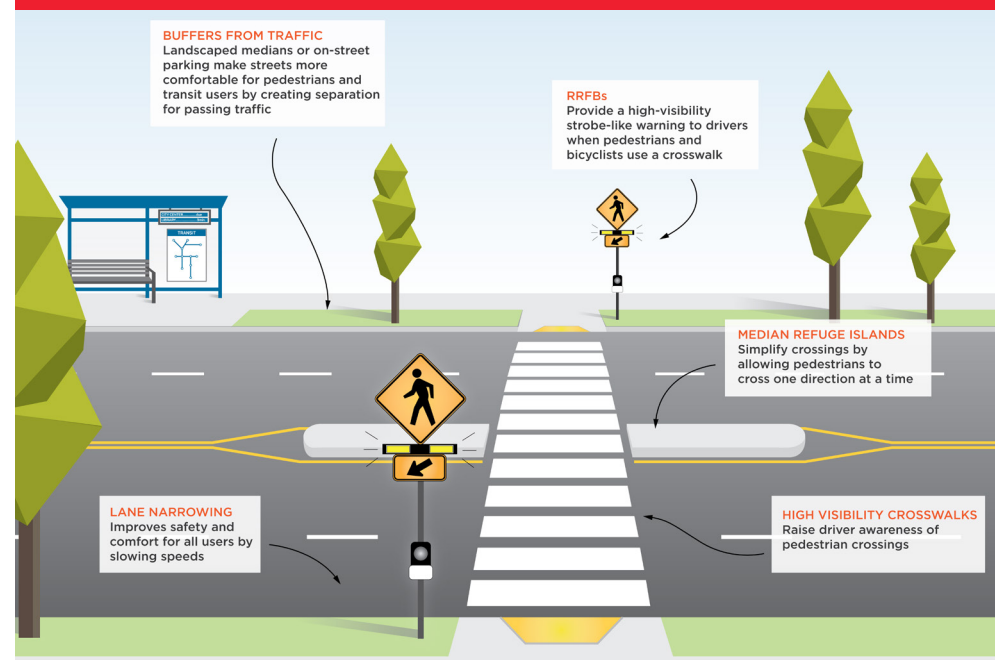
BUFFERS FROM TRAFFIC
Landscaped medians or on-street parking make streets more comfortable for pedestrians and transit users by creating separation for passing traffic

RRFBs
Provide a high-visibility strobe-like warning to drivers when pedestrians and bicyclists use a crosswalk

TRANSIT

MEDIAN REFUGE ISLANDS
Simplify crossings by allowing pedestrians to cross one direction at a time

LANE NARROWING
Improves safety and comfort for all users by slowing speeds

HIGH VISIBILITY CROSSWALKS
Raise driver awareness of pedestrian crossings